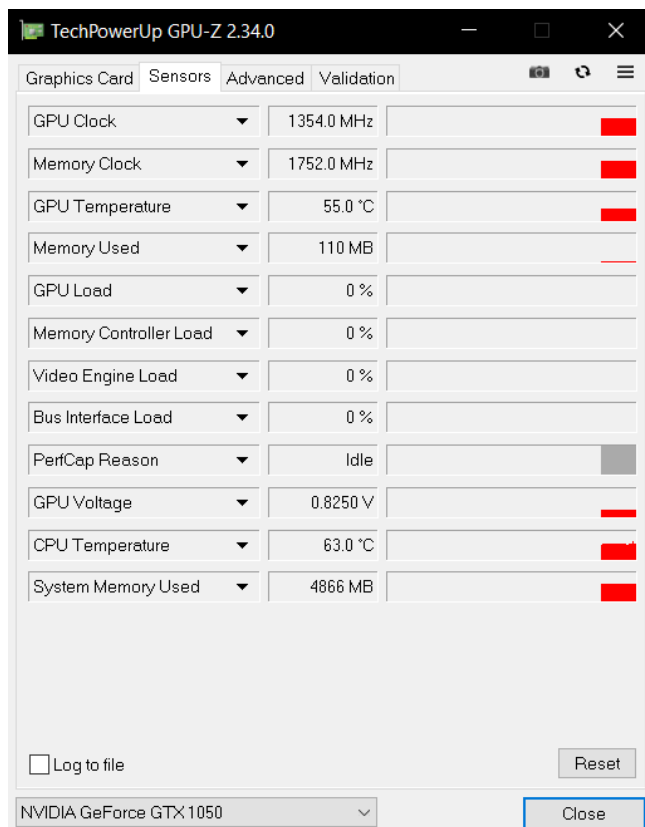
TechPowerUp GPU-Z 2.34.0

Graphics Card | Sensors | Advanced | Validation

| | |
|---|---|
| GPU Clock | 1354.0 MHz |
| Memory Clock | 1752.0 MHz |
| GPU Temperature | 55.0 °C |
| Memory Used | 110 MB |
| GPU Load | 0 % |
| Memory Controller Load | 0 % |
| Video Engine Load | 0 % |
| Bus Interface Load | 0 % |
| PerfCap Reason | Idle |
| GPU Voltage | 0.8250 V |
| CPU Temperature | 63.0 °C |
| System Memory Used | 4866 MB |

Log to file

Reset

NVIDIA GeForce GTX 1050

Close